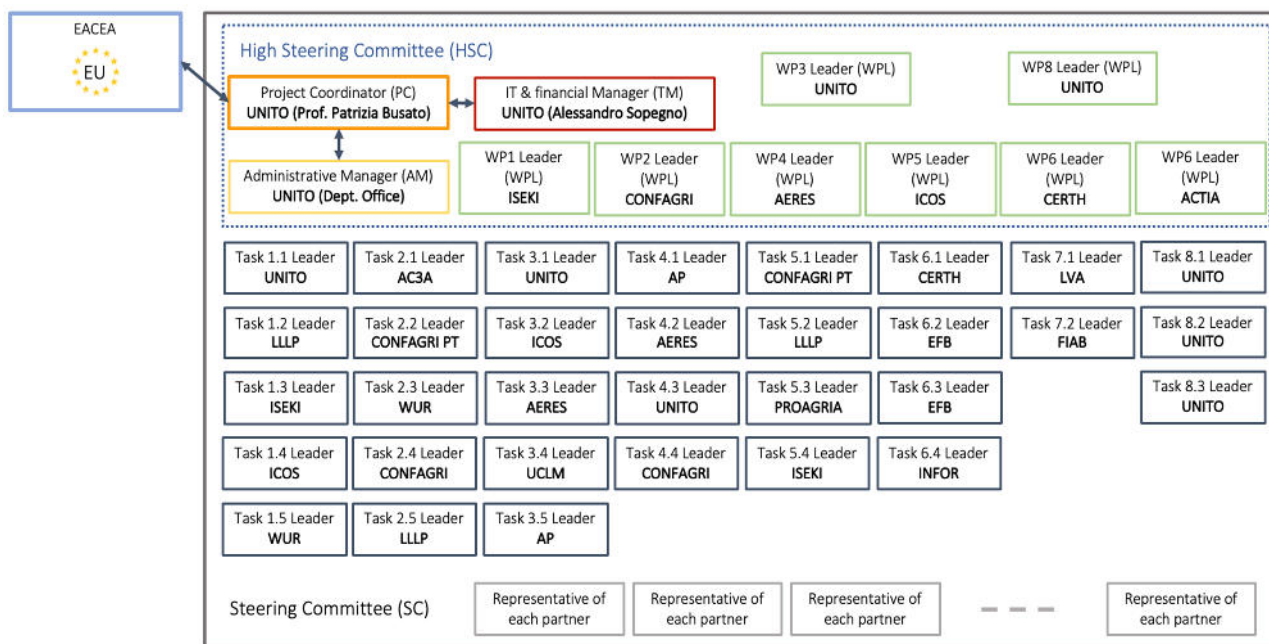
EACEA

EU

High Steering Committee (HSC)

Project Coordinator (PC)
UNITO (Prof. Patrizia Busato)

IT & financial Manager (TM)
UNITO (Alessandro Sopegno)

WP3 Leader (WPL)
UNITO

WP8 Leader (WPL)
UNITO

Administrative Manager (AM)
UNITO (Dept. Office)

WP1 Leader (WPL)
ISEKI

WP2 Leader (WPL)
CONFAGRI

WP4 Leader (WPL)
AERES

WP5 Leader (WPL)
ICOS

WP6 Leader (WPL)
CERTH

WP6 Leader (WPL)
ACTIA

Task 1.1 Leader
UNITO

Task 2.1 Leader
AC3A

Task 3.1 Leader
UNITO

Task 4.1 Leader
AP

Task 5.1 Leader
CONFAGRI PT

Task 6.1 Leader
CERTH

Task 7.1 Leader
LVA

Task 8.1 Leader
UNITO

Task 1.2 Leader
LLLP

Task 2.2 Leader
CONFAGRI PT

Task 3.2 Leader
ICOS

Task 4.2 Leader
AERES

Task 5.2 Leader
LLLP

Task 6.2 Leader
EFB

Task 7.2 Leader
FIAB

Task 8.2 Leader
UNITO

Task 1.3 Leader
ISEKI

Task 2.3 Leader
WUR

Task 3.3 Leader
AERES

Task 4.3 Leader
UNITO

Task 5.3 Leader
PROAGRIA

Task 6.3 Leader
EFB

Task 8.3 Leader
UNITO

Task 1.4 Leader
ICOS

Task 2.4 Leader
CONFAGRI

Task 3.4 Leader
UCLM

Task 4.4 Leader
CONFAGRI

Task 5.4 Leader
ISEKI

Task 6.4 Leader
INFOR

Task 1.5 Leader
WUR

Task 2.5 Leader
LLLP

Task 3.5 Leader
AP

Steering Committee (SC)

Representative of each partner

Representative of each partner

Representative of each partner

Representative of each partner